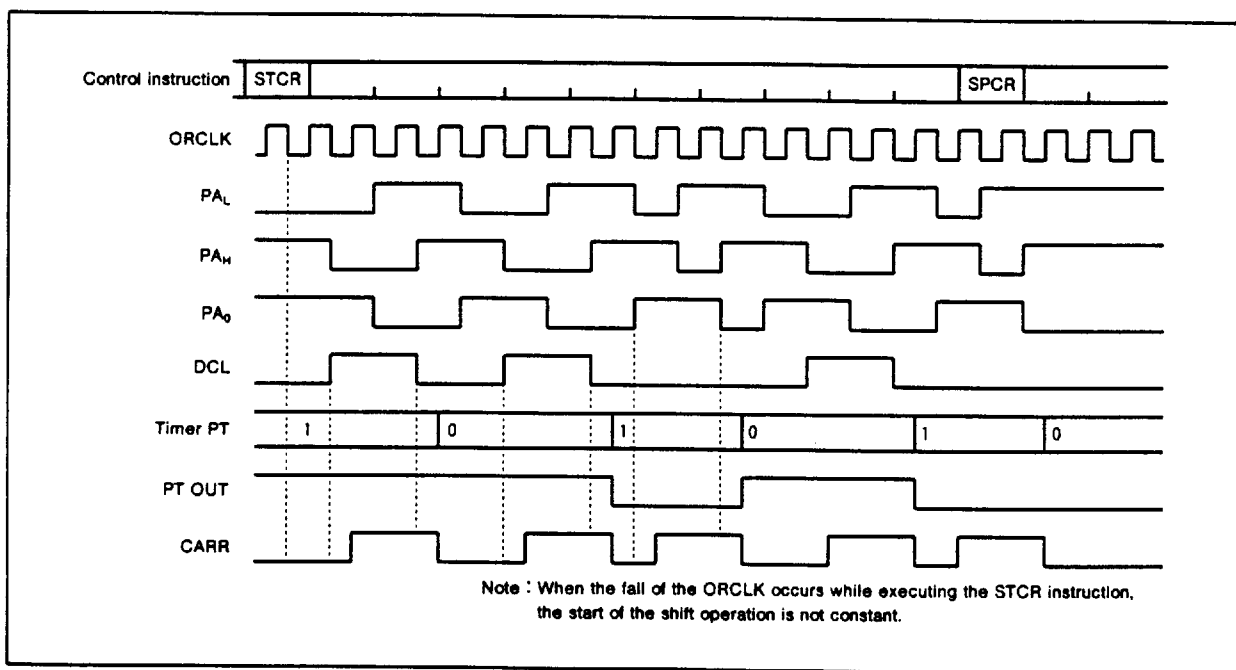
Control instruction
STCR
SPCR
ORCLK
$PA_L$
$PA_H$
$PA_0$
DCL
Timer PT
1
0
1
0
1
0
PT OUT
CARR

Note : When the fall of the ORCLK occurs while executing the STCR instruction, the start of the shift operation is not constant.